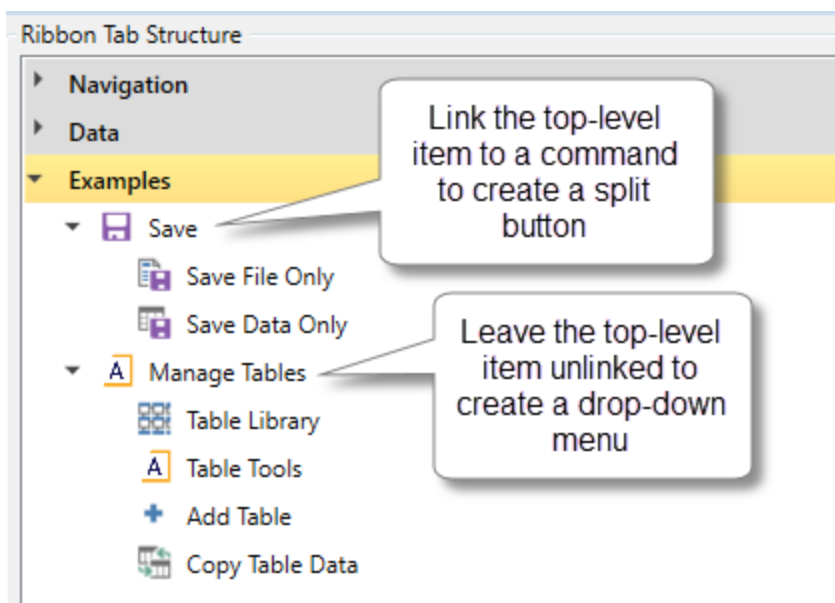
Ribbon Tab Structure

Navigation

Data

Examples

Save

Save File Only

Save Data Only

Manage Tables

Table Library

Table Tools

Add Table

Copy Table Data

Link the top-level item to a command to create a split button

Leave the top-level item unlinked to create a drop-down menu